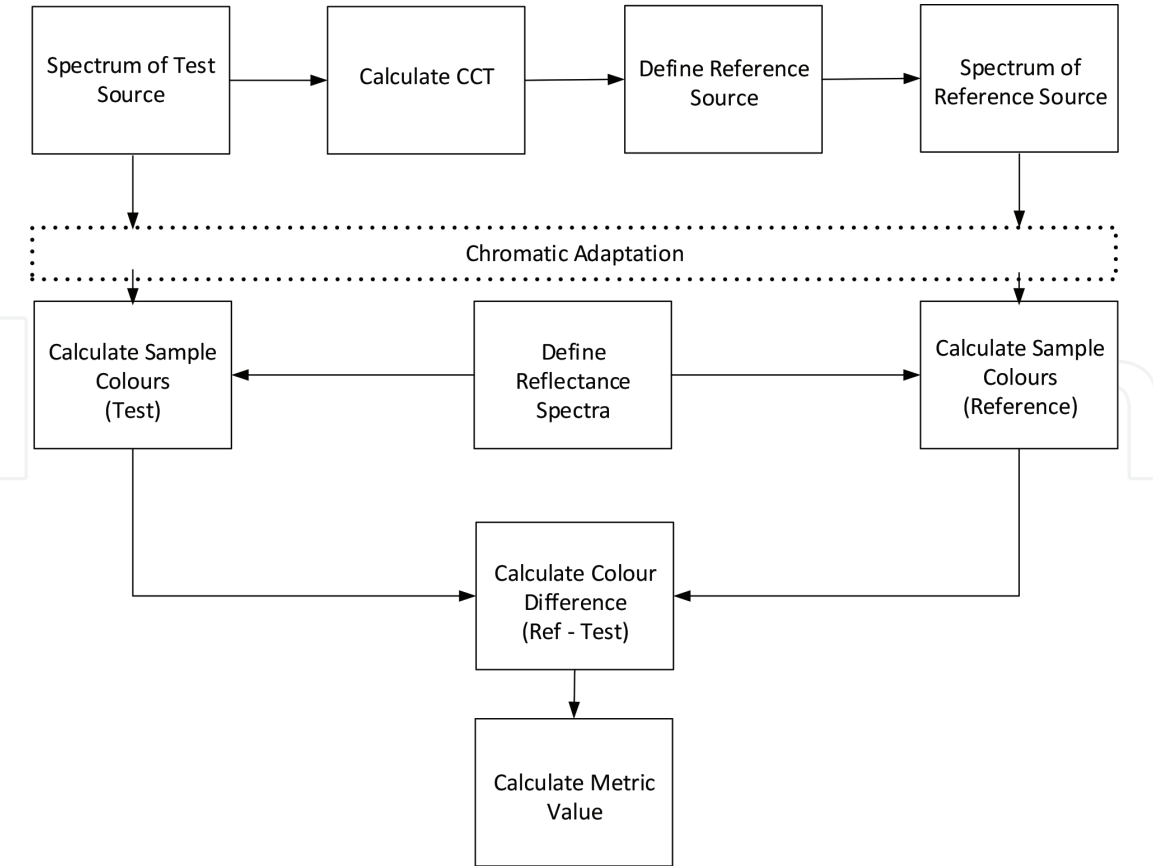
Spectrum of Test Source

Calculate CCT

Define Reference Source

Spectrum of Reference Source

Chromatic Adaptation

Calculate Sample Colours (Test)

Define Reflectance Spectra

Calculate Sample Colours (Reference)

Calculate Colour Difference (Ref - Test)

Calculate Metric Value